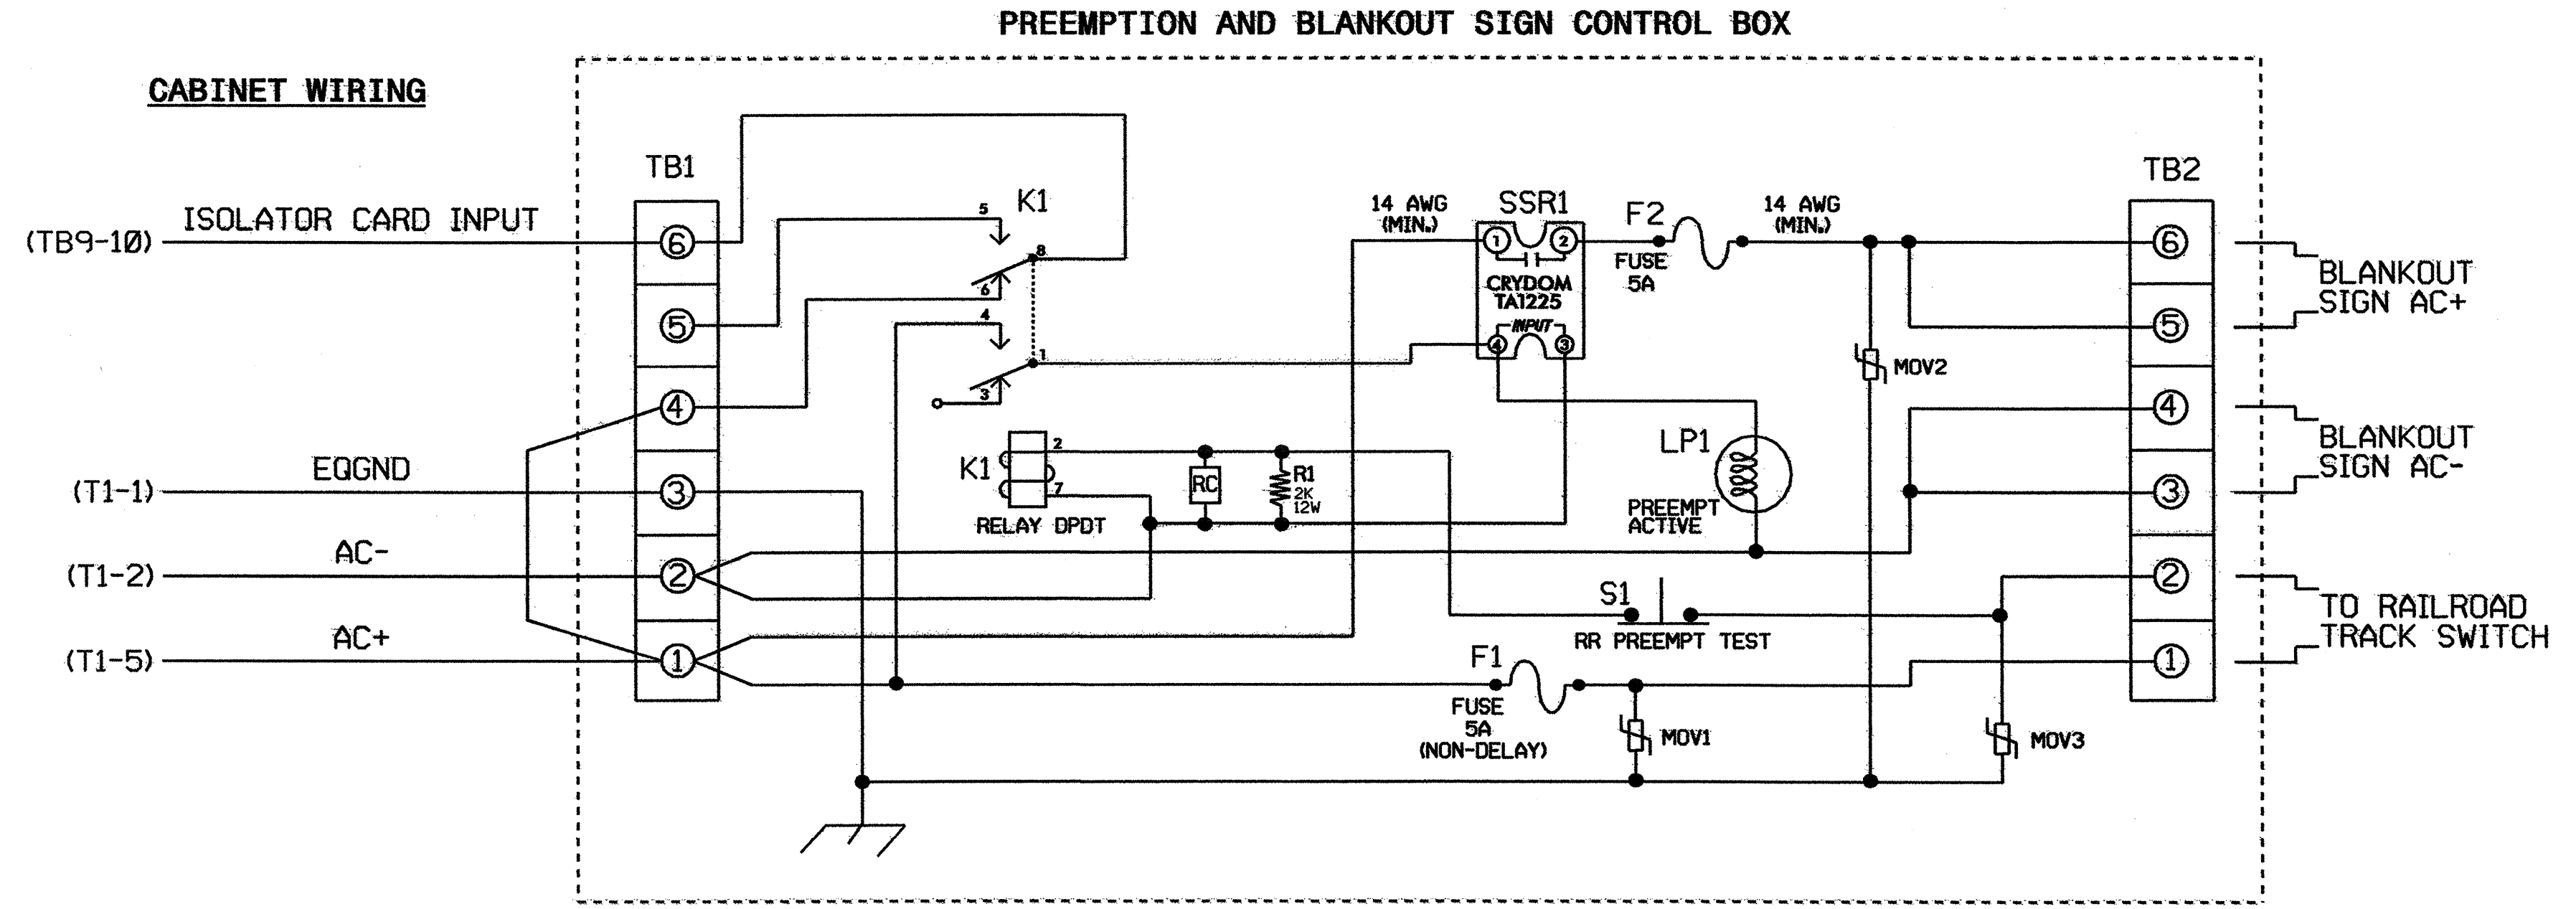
PREEMPTION AND BLANKOUT SIGN CONTROL BOX

CABINET WIRING

TB1

(TB9-10) ISOLATOR CARD INPUT

(T1-1) EQGND

(T1-2) AC-

(T1-5) AC+

6
5
4
3
2
1

K1
5
8
6
4
1
3

K1
2
7
RELAY DPDT

RC

R1
2K
12W

14 AWG
(MIN.)

SSR1
1
2
CRYDOM
TA1225
INPUT
4
3

F2
FUSE
5A

14 AWG
(MIN.)

LP1
PREEMPT
ACTIVE

MOV2

S1
RR PREEMPT TEST

F1
FUSE
5A
(NON-DELAY)

MOV1

MOV3

TB2
6
5
4
3
2
1

BLANKOUT
SIGN AC+

BLANKOUT
SIGN AC-

TO RAILROAD
TRACK SWITCH